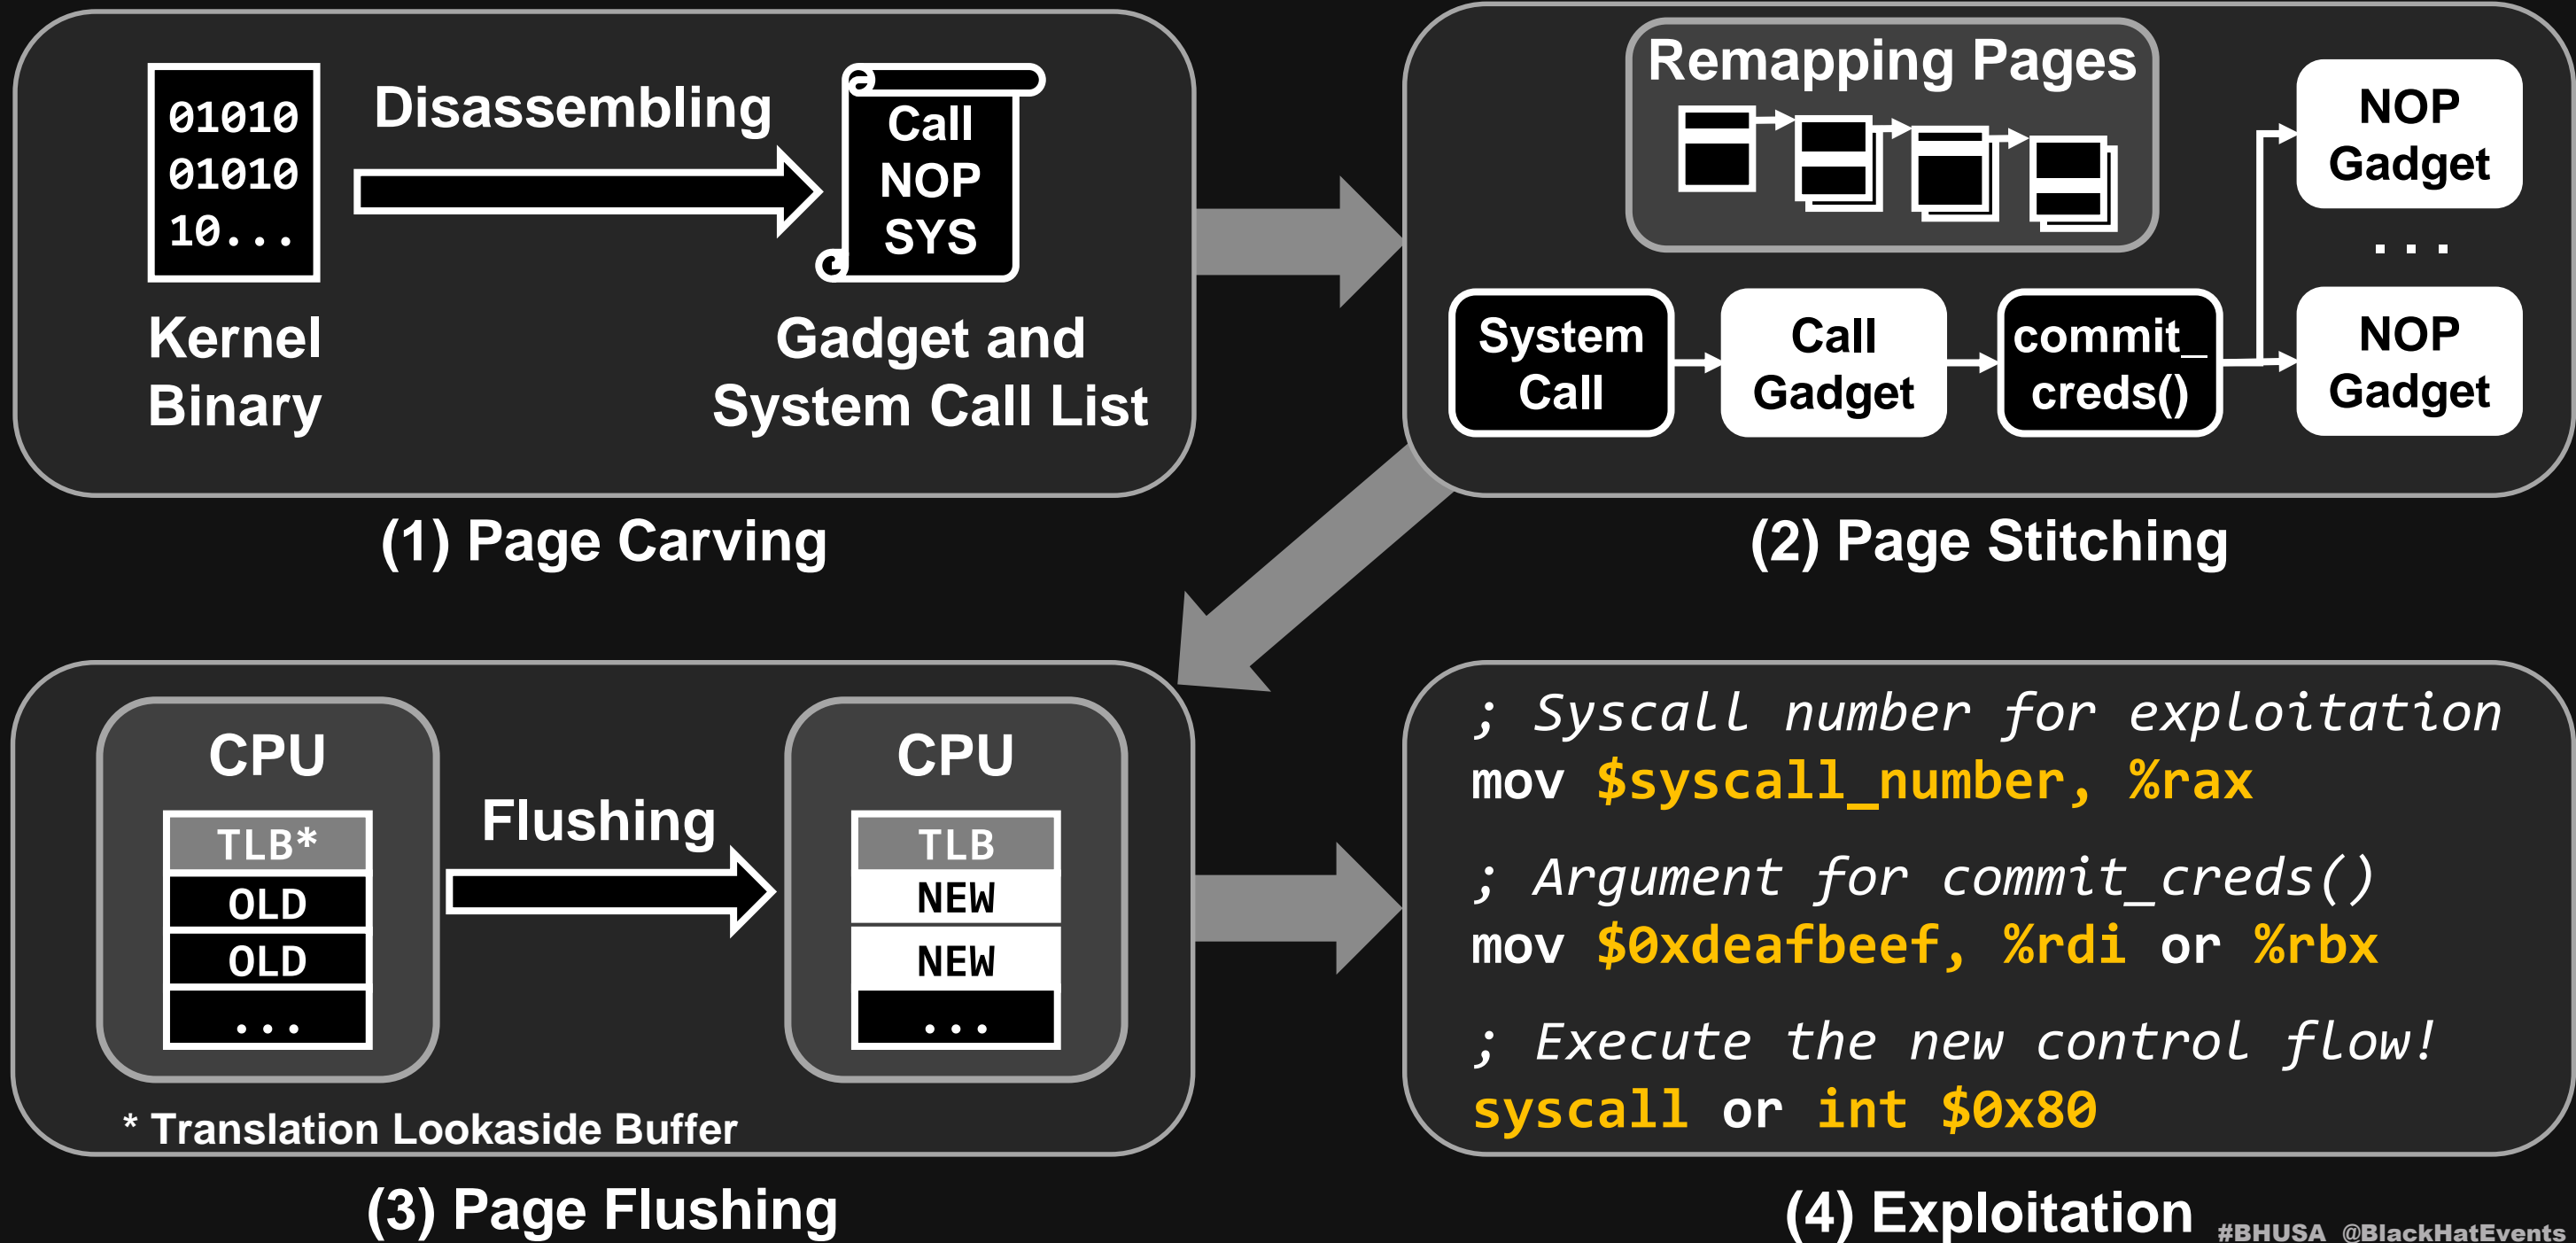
01010
01010
10...

Kernel Binary

Disassembling

Call
NOP
SYS

Gadget and System Call List

(1) Page Carving

Remapping Pages

System Call

Call Gadget

commit_creds()

NOP Gadget

...

NOP Gadget

(2) Page Stitching

CPU

TLB*
OLD
OLD
...

Flushing

CPU

TLB
NEW
NEW
...

* Translation Lookaside Buffer

(3) Page Flushing

; Syscall number for exploitation
mov $syscall_number, %rax

; Argument for commit_creds()
mov $0xdeafbeef, %rdi or %rbx

; Execute the new control flow!
syscall or int $0x80

(4) Exploitation

#BHUSA @BlackHatEvents